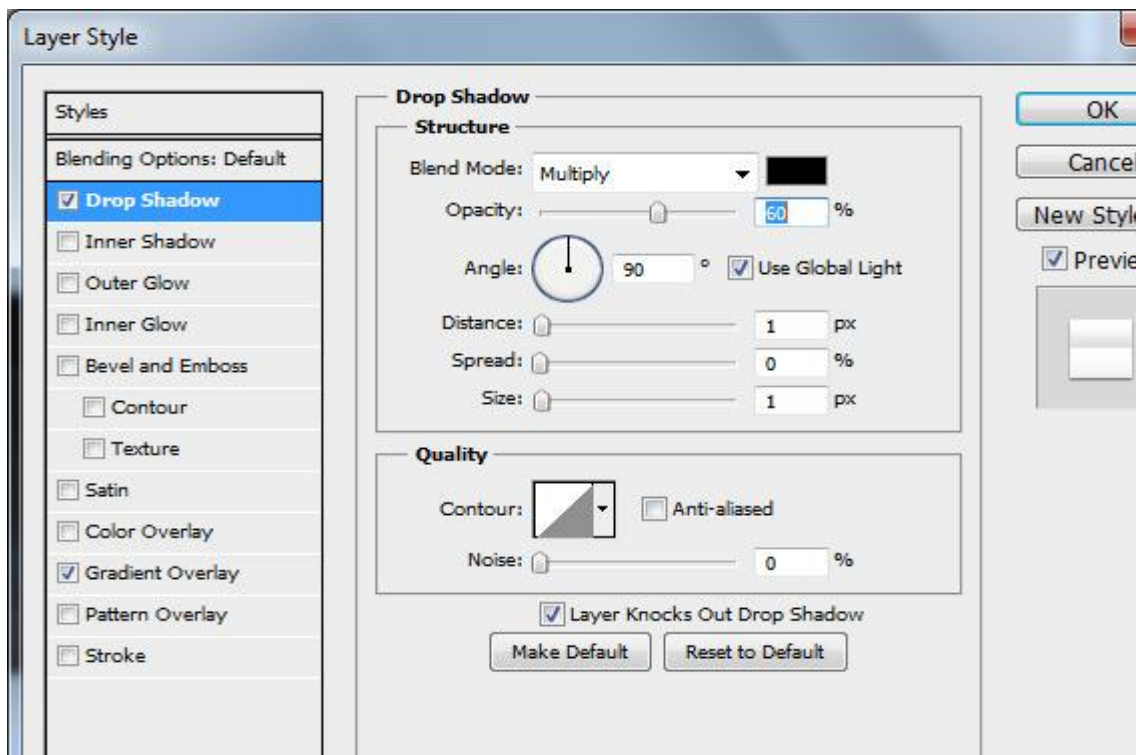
Layer Style

Styles
Blending Options: Default
Drop Shadow
Inner Shadow
Outer Glow
Inner Glow
Bevel and Emboss
Contour
Texture
Satin
Color Overlay
Gradient Overlay
Pattern Overlay
Stroke

Drop Shadow
Structure
Blend Mode: Multiply
Opacity: 60 %
Angle: 90 ° Use Global Light
Distance: 1 px
Spread: 0 %
Size: 1 px

Quality
Contour: Anti-aliased
Noise: 0 %

Layer Knocks Out Drop Shadow
Make Default
Reset to Default

OK
Cancel
New Styl
Previe